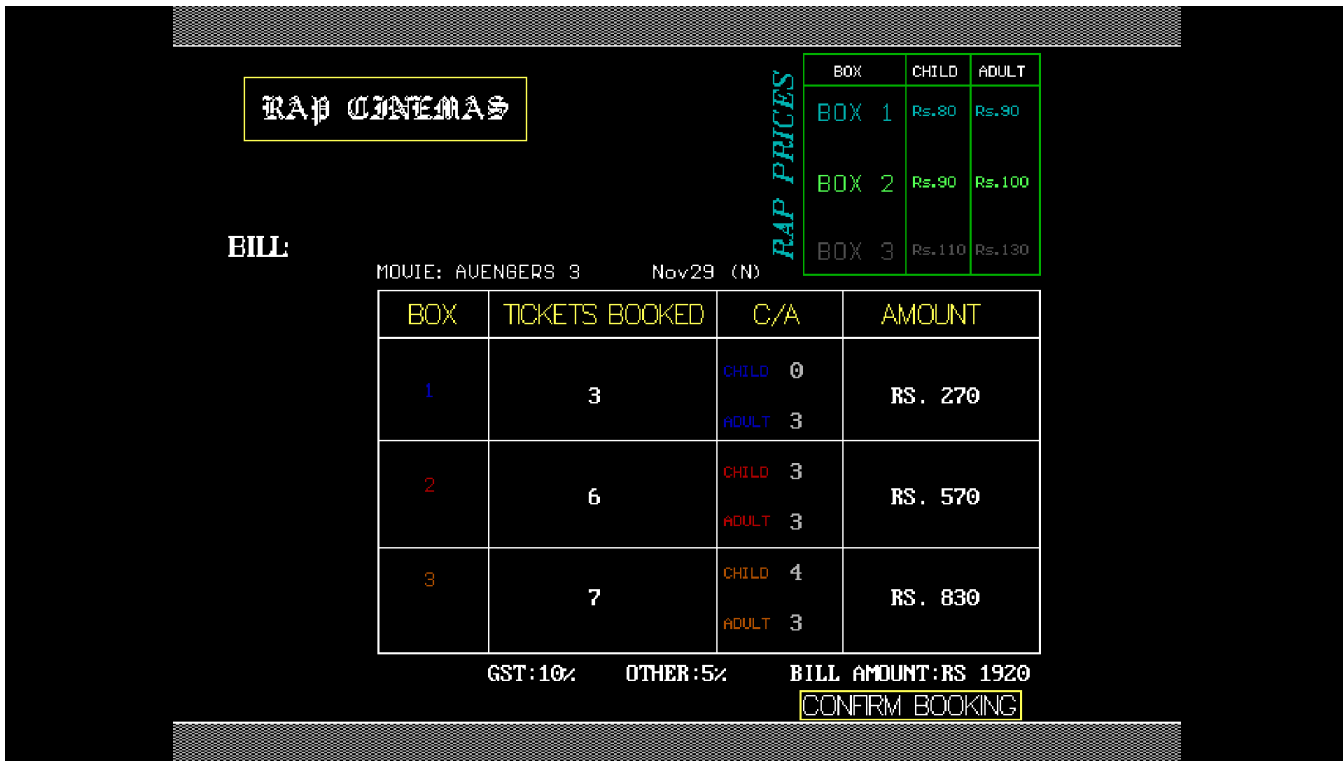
RAP CINEMAS

RAP PRICES

| BOX | CHILD | ADULT |
|---|---|---|
| BOX 1 | Rs.80 | Rs.90 |
| BOX 2 | Rs.90 | Rs.100 |
| BOX 3 | Rs.110 | Rs.130 |

BILL:

MOVIE: AVENGERS 3 Nov29 (N)

| BOX | TICKETS BOOKED | C/A | AMOUNT |
|---|---|---|---|
| 1 | 3 | CHILD 0 ADULT 3 | RS. 270 |
| 2 | 6 | CHILD 3 ADULT 3 | RS. 570 |
| 3 | 7 | CHILD 4 ADULT 3 | RS. 830 |

GST:10% OTHER:5% BILL AMOUNT:RS 1920

CONFIRM BOOKING